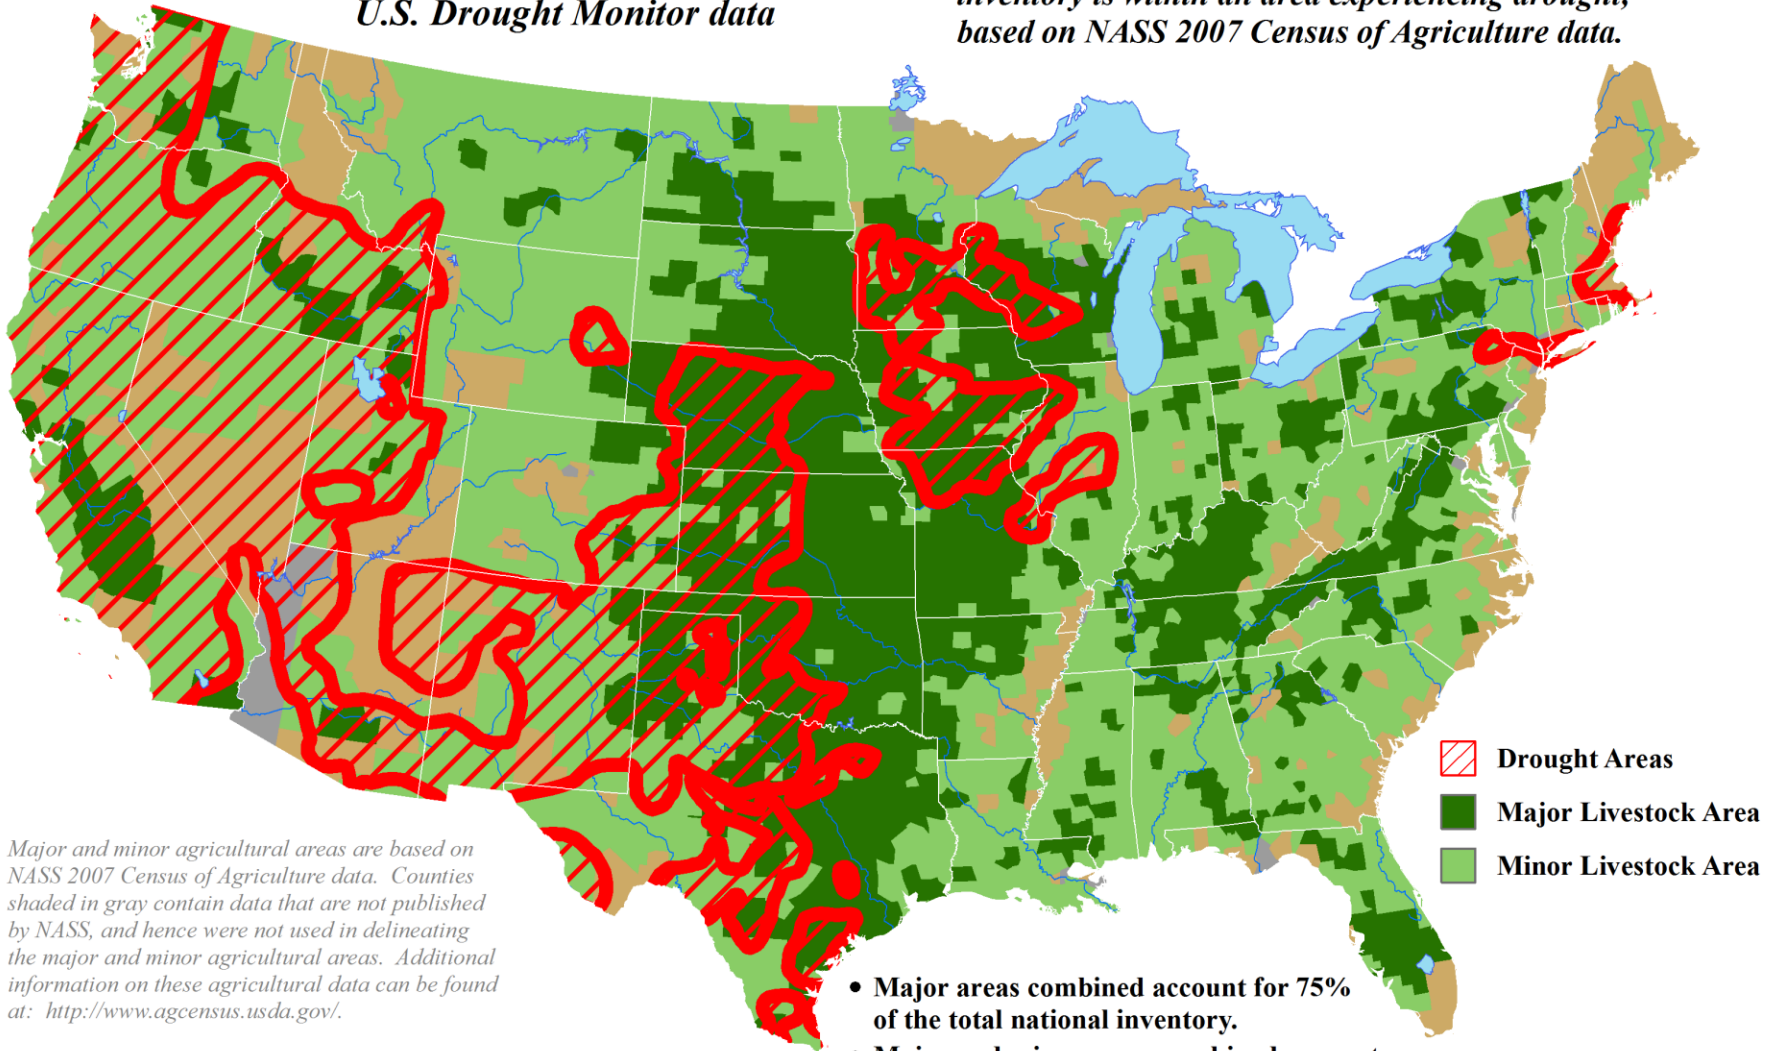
U.S. Drought Monitor data

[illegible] based on NASS 2007 Census of Agriculture data.

Drought Areas
Major Livestock Area
Minor Livestock Area

Major and minor agricultural areas are based on NASS 2007 Census of Agriculture data. Counties shaded in gray contain data that are not published by NASS, and hence were not used in delineating the major and minor agricultural areas. Additional information on these agricultural data can be found at: http://www.agcensus.usda.gov/.

• Major areas combined account for 75% of the total national inventory.
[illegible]